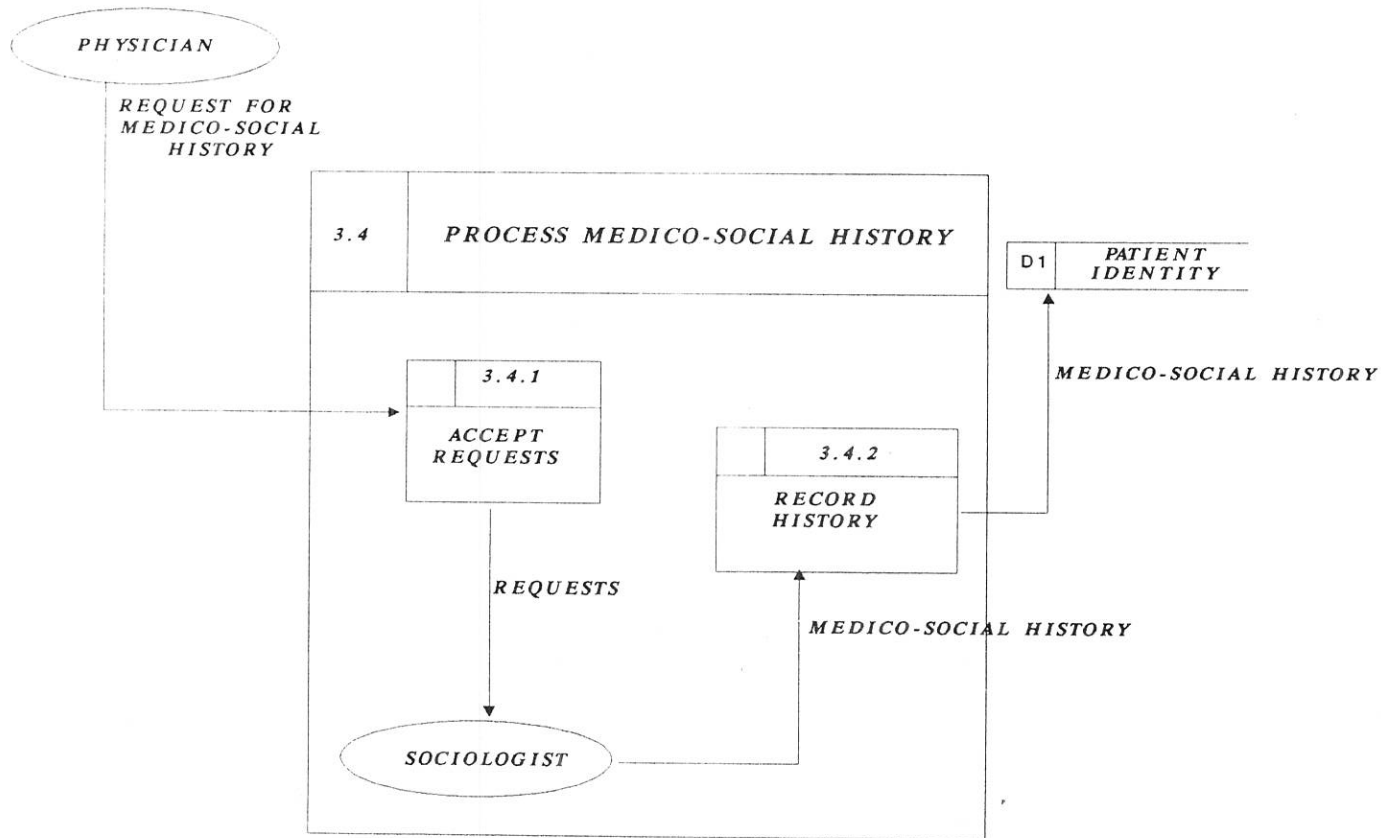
PHYSICIAN

REQUEST FOR MEDICO-SOCIAL HISTORY

3.4

PROCESS MEDICO-SOCIAL HISTORY

D1

PATIENT IDENTITY

3.4.1

ACCEPT REQUESTS

MEDICO-SOCIAL HISTORY

3.4.2

RECORD HISTORY

REQUESTS

MEDICO-SOCIAL HISTORY

SOCIOLOGIST